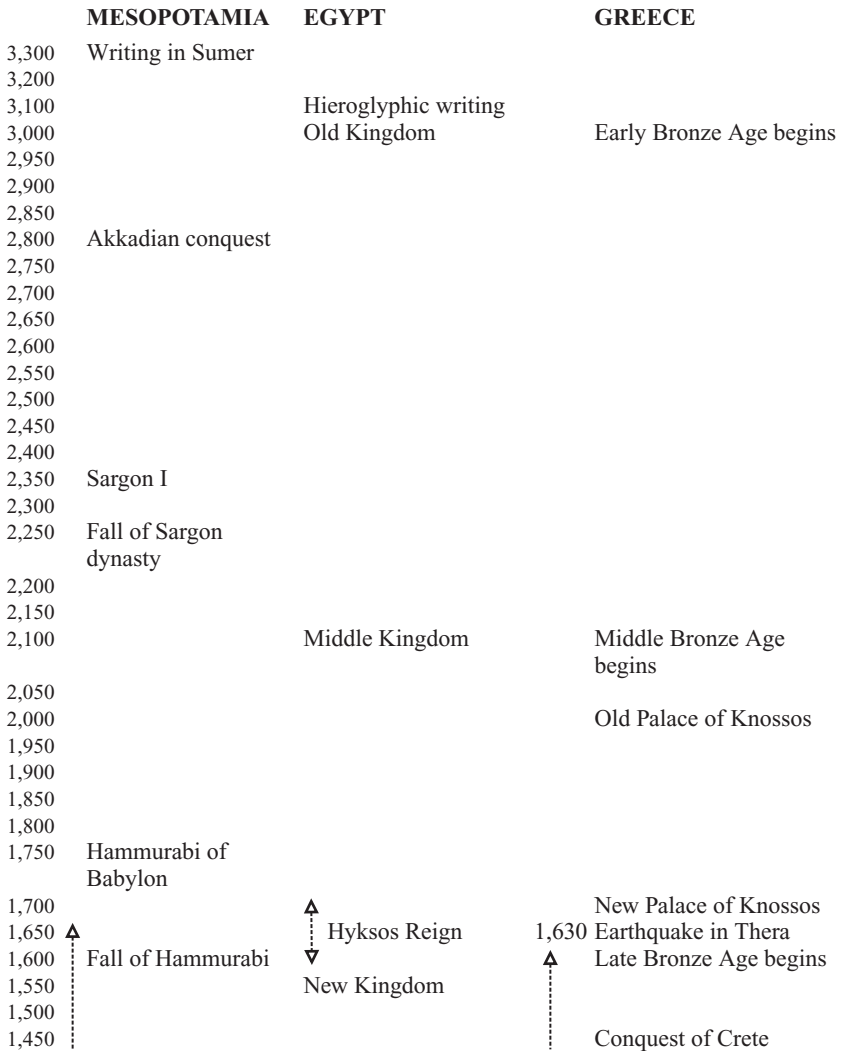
| | MESOPOTAMIA | EGYPT | GREECE |
|---|---|---|---|
| 3,300 | Writing in Sumer | | |
| 3,200 | | | |
| 3,100 | | Hieroglyphic writing | |
| 3,000 | | Old Kingdom | Early Bronze Age begins |
| 2,950 | | | |
| 2,900 | | | |
| 2,850 | | | |
| 2,800 | Akkadian conquest | | |
| 2,750 | | | |
| 2,700 | | | |
| 2,650 | | | |
| 2,600 | | | |
| 2,550 | | | |
| 2,500 | | | |
| 2,450 | | | |
| 2,400 | | | |
| 2,350 | Sargon I | | |
| 2,300 | | | |
| 2,250 | Fall of Sargon dynasty | | |
| 2,200 | | | |
| 2,150 | | | |
| 2,100 | | Middle Kingdom | Middle Bronze Age begins |
| 2,050 | | | |
| 2,000 | | | Old Palace of Knossos |
| 1,950 | | | |
| 1,900 | | | |
| 1,850 | | | |
| 1,800 | | | |
| 1,750 | Hammurabi of Babylon | | |
| 1,700 | | | New Palace of Knossos |
| 1,650 | | Hyksos Reign | 1,630 Earthquake in Thera |
| 1,600 | Fall of Hammurabi | | Late Bronze Age begins |
| 1,550 | | New Kingdom | |
| 1,500 | | | |
| 1,450 | | | Conquest of Crete |